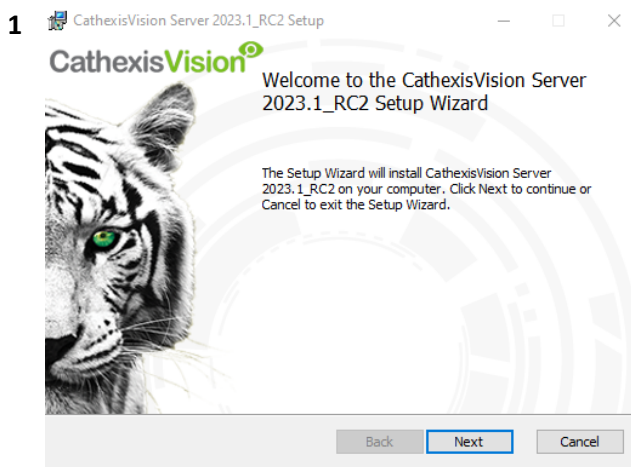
1

CathexisVision Server 2023.1_RC2 Setup

CathexisVision

Welcome to the CathexisVision Server 2023.1_RC2 Setup Wizard

The Setup Wizard will install CathexisVision Server 2023.1_RC2 on your computer. Click Next to continue or Cancel to exit the Setup Wizard.

Back Next Cancel